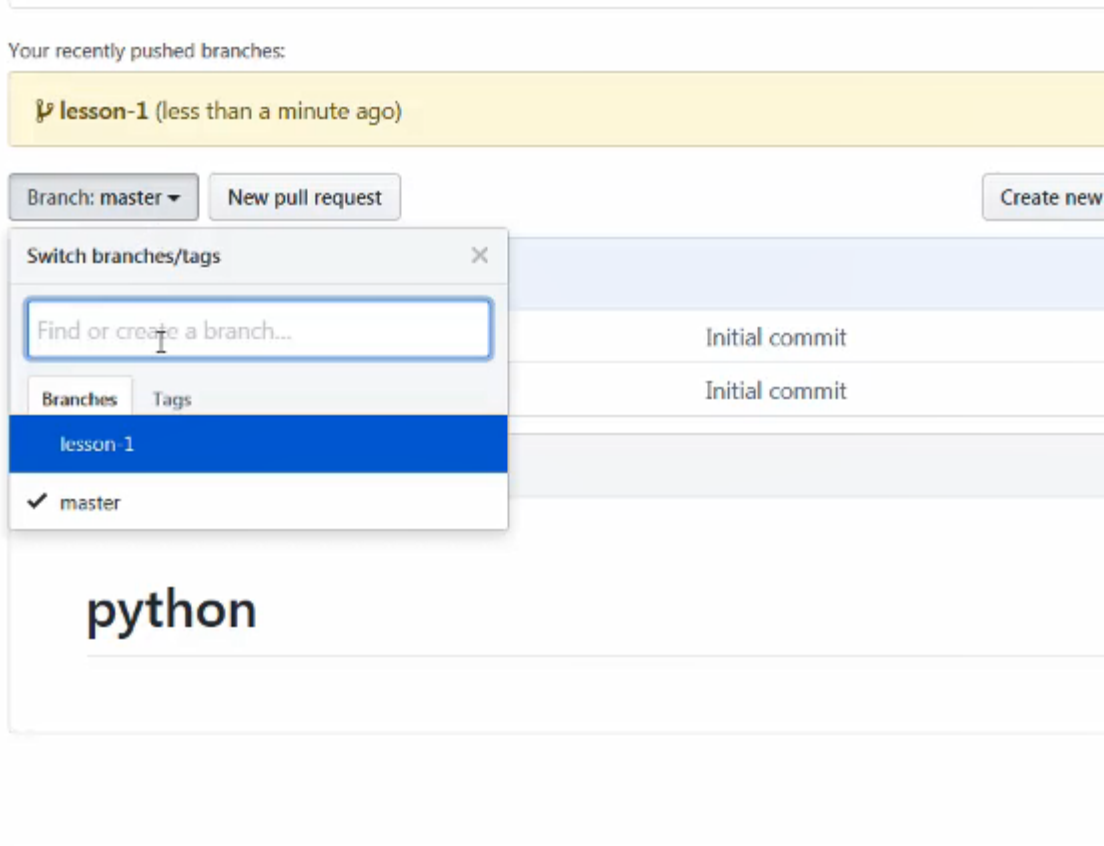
Your recently pushed branches:

lesson-1 (less than a minute ago)

Branch: master

New pull request

Create new

Switch branches/tags

×

Find or create a branch...

Initial commit

Initial commit

Branches

Tags

lesson-1

✔ master

python